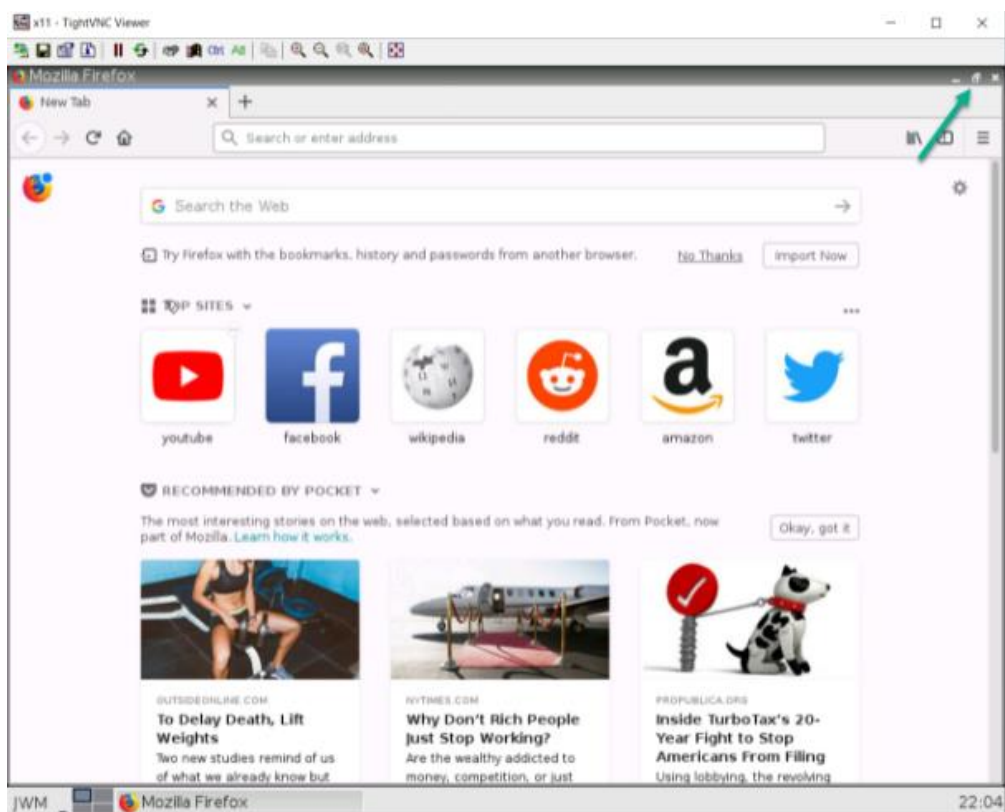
x11 - TightVNC Viewer

Mozilla Firefox

New Tab

Search or enter address

Search the Web

Try Firefox with the bookmarks, history and passwords from another browser.

No Thanks

Import Now

TOP SITES

youtube

facebook

wikipedia

reddit

amazon

twitter

RECOMMENDED BY POCKET

The most interesting stories on the web, selected based on what you read. From Pocket, now part of Mozilla. Learn how it works.

Okay, got it

OUTSIDEONLINE.COM

To Delay Death, Lift Weights

Two new studies remind of us of what we already know but

NYTIMES.COM

Why Don't Rich People Just Stop Working?

Are the wealthy addicted to money, competition, or just

PROPUBLICA.ORG

Inside TurboTax's 20-Year Fight to Stop Americans From Filing

Using lobbying, the revolving

JWM

Mozilla Firefox

22:04